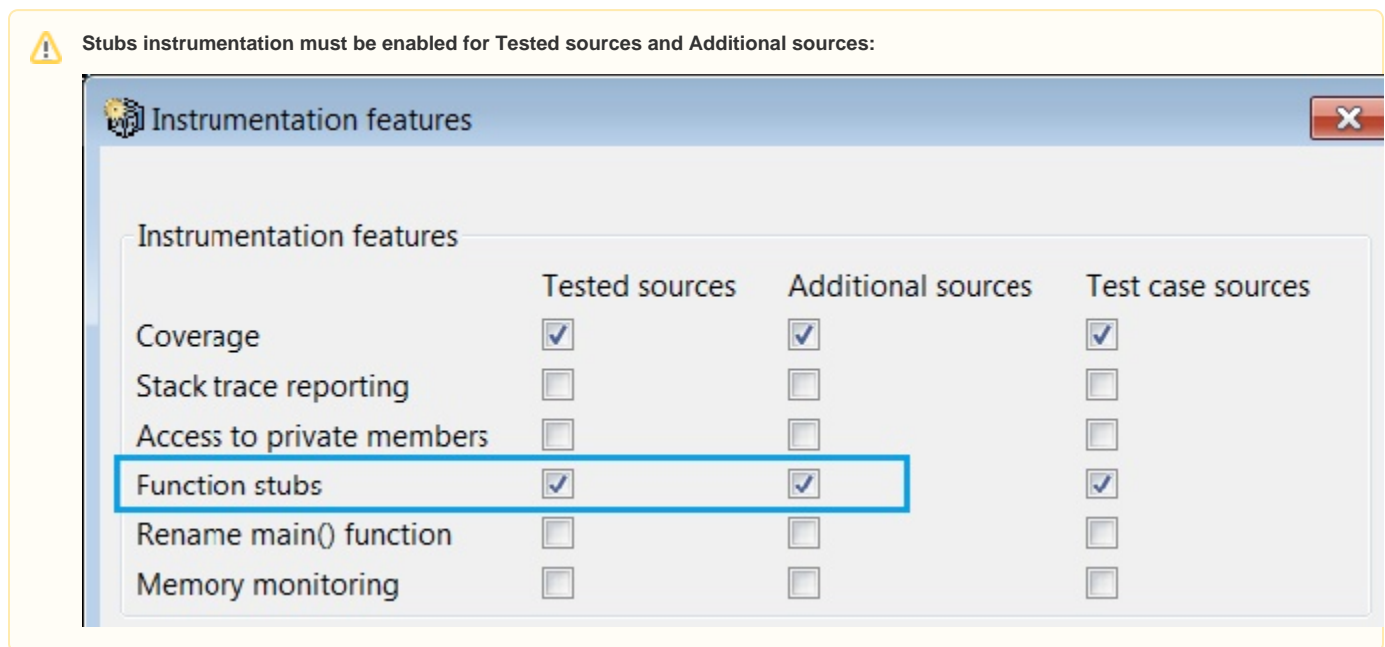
Stubs instrumentation must be enabled for Tested sources and Additional sources:

Instrumentation features

Instrumentation features

| | Tested sources | Additional sources | Test case sources |
|---|---|---|---|
| Coverage | ☑ | ☑ | ☑ |
| Stack trace reporting | ☐ | ☐ | ☐ |
| Access to private members | ☐ | ☐ | ☐ |
| Function stubs | ☑ | ☑ | ☑ |
| Rename main() function | ☐ | ☐ | ☐ |
| Memory monitoring | ☐ | ☐ | ☐ |